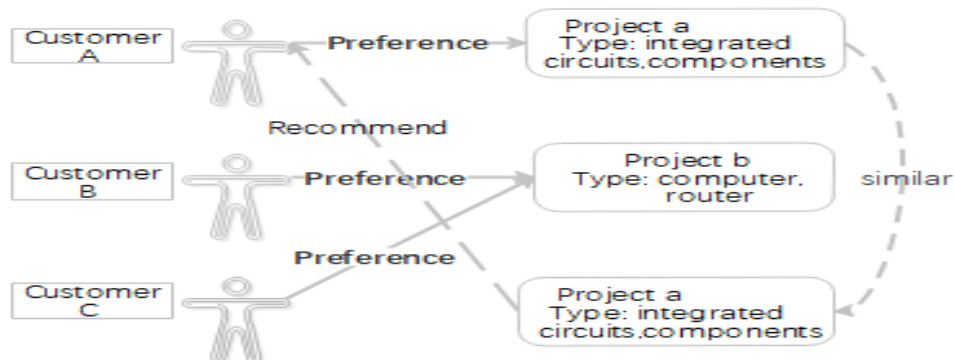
Customer A

Preference

Project a
Type: integrated circuits,components

Recommend

Customer B

Preference

Project b
Type: computer, router

similar

Preference

Customer C

Project a
Type: integrated circuits,components